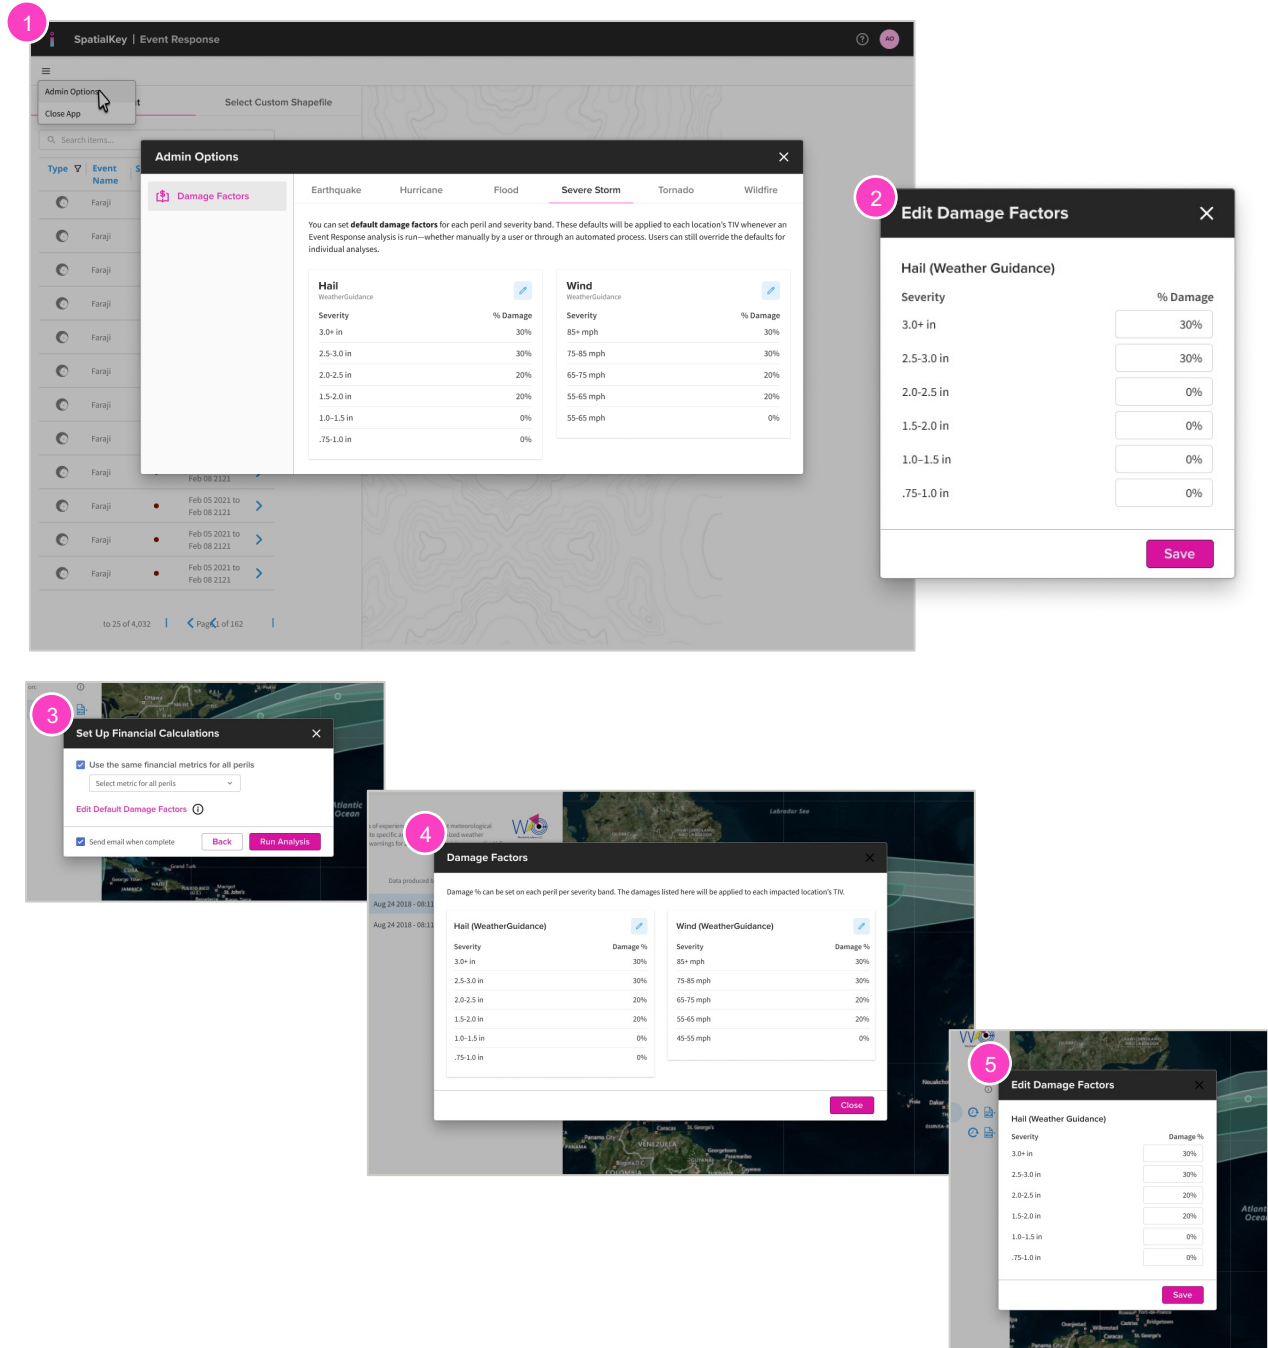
1

SpatialKey | Event Response

AO

Admin Options
Close App

Select Custom Shapefile

Search items...

Type | Event Name

Faraji
Faraji
Faraji
Faraji
Faraji
Faraji
Faraji
Faraji
Faraji
Faraji Feb 05 2021 to Feb 08 2121
Faraji Feb 05 2021 to Feb 08 2121
Faraji Feb 05 2021 to Feb 08 2121

to 25 of 4,032 | Page 1 of 162

Admin Options

Damage Factors

Earthquake | Hurricane | Flood | Severe Storm | Tornado | Wildfire

You can set **default damage factors** for each peril and severity band. These defaults will be applied to each location's TIV whenever an Event Response analysis is run—whether manually by a user or through an automated process. Users can still override the defaults for individual analyses.

Hail
WeatherGuidance

| Severity | % Damage |
|---|---|
| 3.0+ in | 30% |
| 2.5-3.0 in | 30% |
| 2.0-2.5 in | 20% |
| 1.5-2.0 in | 20% |
| 1.0-1.5 in | 0% |
| .75-1.0 in | 0% |

Wind
WeatherGuidance

| Severity | % Damage |
|---|---|
| 85+ mph | 30% |
| 75-85 mph | 30% |
| 65-75 mph | 20% |
| 55-65 mph | 20% |
| 55-65 mph | 0% |

2

Edit Damage Factors

Hail (Weather Guidance)

| Severity | % Damage |
|---|---|
| 3.0+ in | 30% |
| 2.5-3.0 in | 30% |
| 2.0-2.5 in | 0% |
| 1.5-2.0 in | 0% |
| 1.0-1.5 in | 0% |
| .75-1.0 in | 0% |

Save

3

Set Up Financial Calculations

Use the same financial metrics for all perils
Select metric for all perils

Edit Default Damage Factors

Send email when complete
Back
Run Analysis

4

Damage Factors

Damage % can be set on each peril per severity band. The damages listed here will be applied to each impacted location's TIV.

Hail (WeatherGuidance)

| Severity | Damage % |
|---|---|
| 3.0+ in | 30% |
| 2.5-3.0 in | 30% |
| 2.0-2.5 in | 20% |
| 1.5-2.0 in | 20% |
| 1.0-1.5 in | 0% |
| .75-1.0 in | 0% |

Wind (WeatherGuidance)

| Severity | Damage % |
|---|---|
| 85+ mph | 30% |
| 75-85 mph | 30% |
| 65-75 mph | 20% |
| 55-65 mph | 20% |
| 45-55 mph | 0% |

Close

Aug 24 2018 - 08:11
Aug 24 2018 - 08:11

5

Edit Damage Factors

Hail (Weather Guidance)

| Severity | Damage % |
|---|---|
| 3.0+ in | 30% |
| 2.5-3.0 in | 30% |
| 2.0-2.5 in | 20% |
| 1.5-2.0 in | 20% |
| 1.0-1.5 in | 0% |
| .75-1.0 in | 0% |

Save